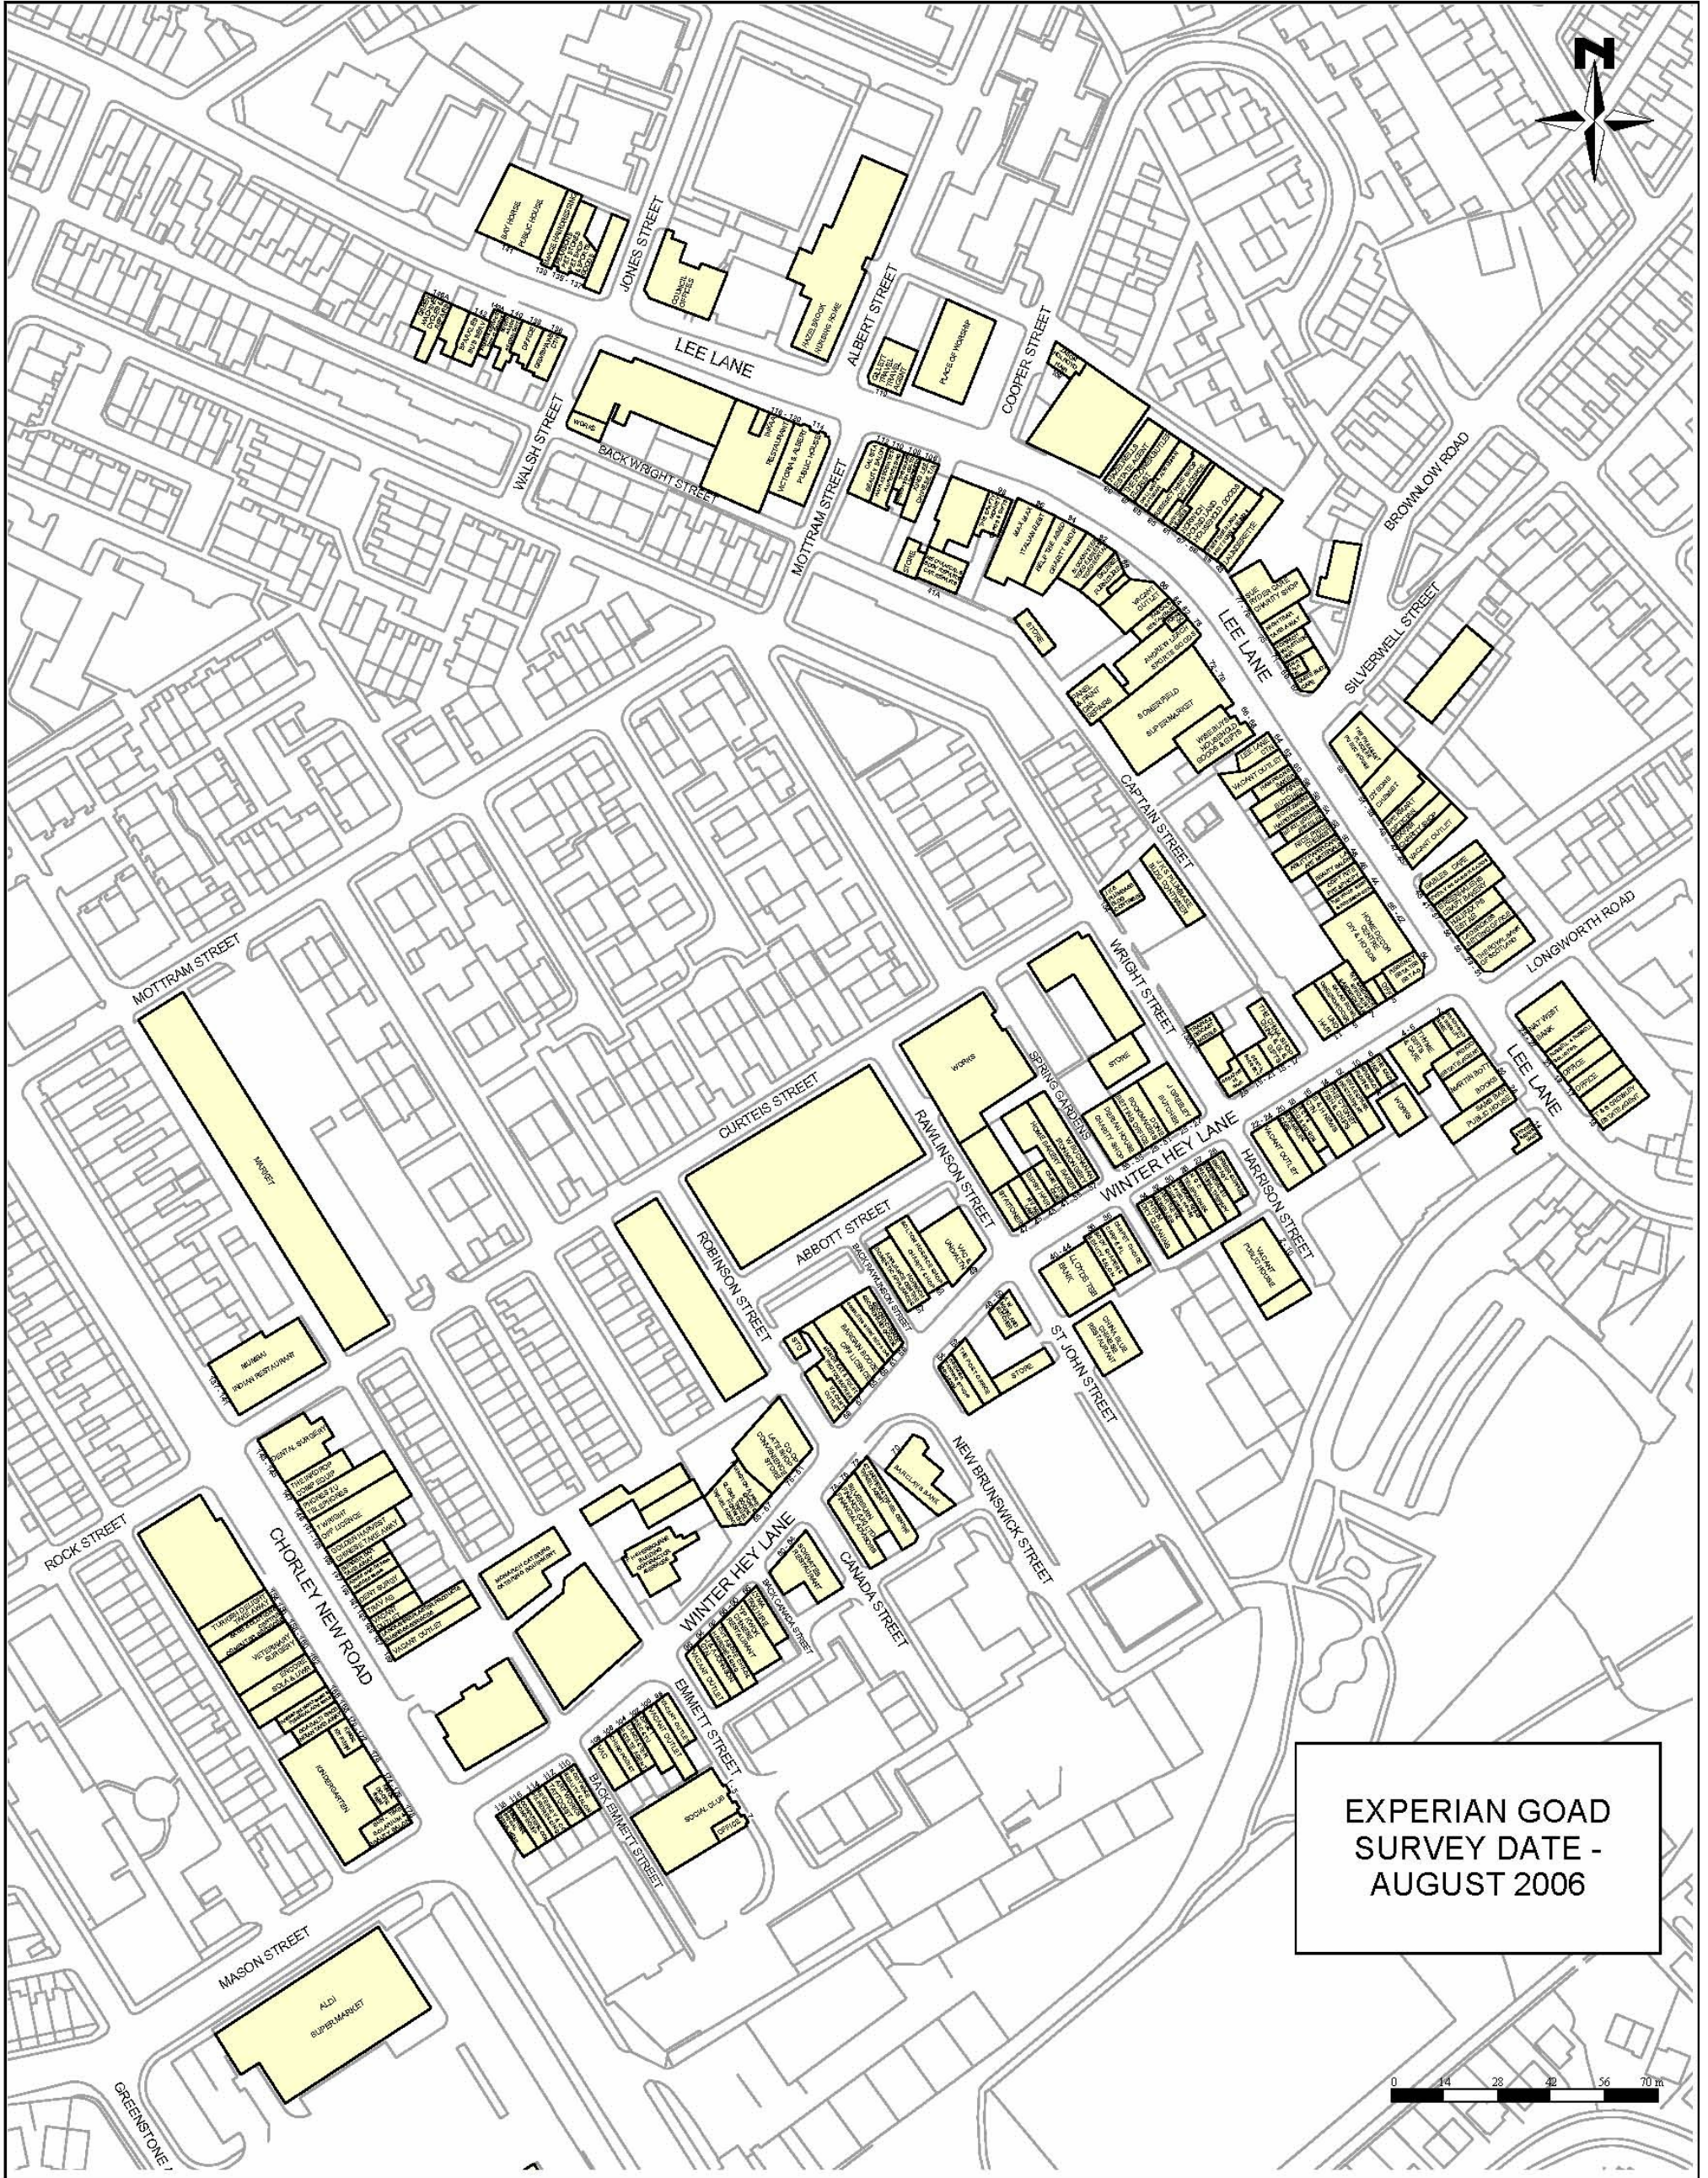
N

JONES STREET
LEE LANE
WALSH STREET
BACK WRIGHT STREET
ALBERT STREET
COOPER STREET
MOTTRAM STREET
BROWNLOW ROAD
LEE LANE
SILVERWELL STREET
CAPTAIN STREET
LONGWORTH ROAD
WRIGHT STREET
MOTTRAM STREET
CURTEIS STREET
RAWLINSON STREET
SPRING GARDENS
WINTER HEY LANE
HARRISON STREET
LEE LANE
ABBOTT STREET
ROBINSON STREET
ST JOHN STREET
NEW BRUNSWICK STREET
ROCK STREET
CHORLEY NEW ROAD
WINTER HEY LANE
CANADA STREET
EMMETT STREET
BACK EMMETT STREET
MASON STREET
GREENSTONE

MARKET
SOMERFIELD SUPERMARKET
ALDI SUPERMARKET
WORKS
SOCIAL CLUB
PLACE OF WORSHIP
COUNCIL OFFICES

EXPERIAN GOAD SURVEY DATE - AUGUST 2006

0 14 28 42 56 70